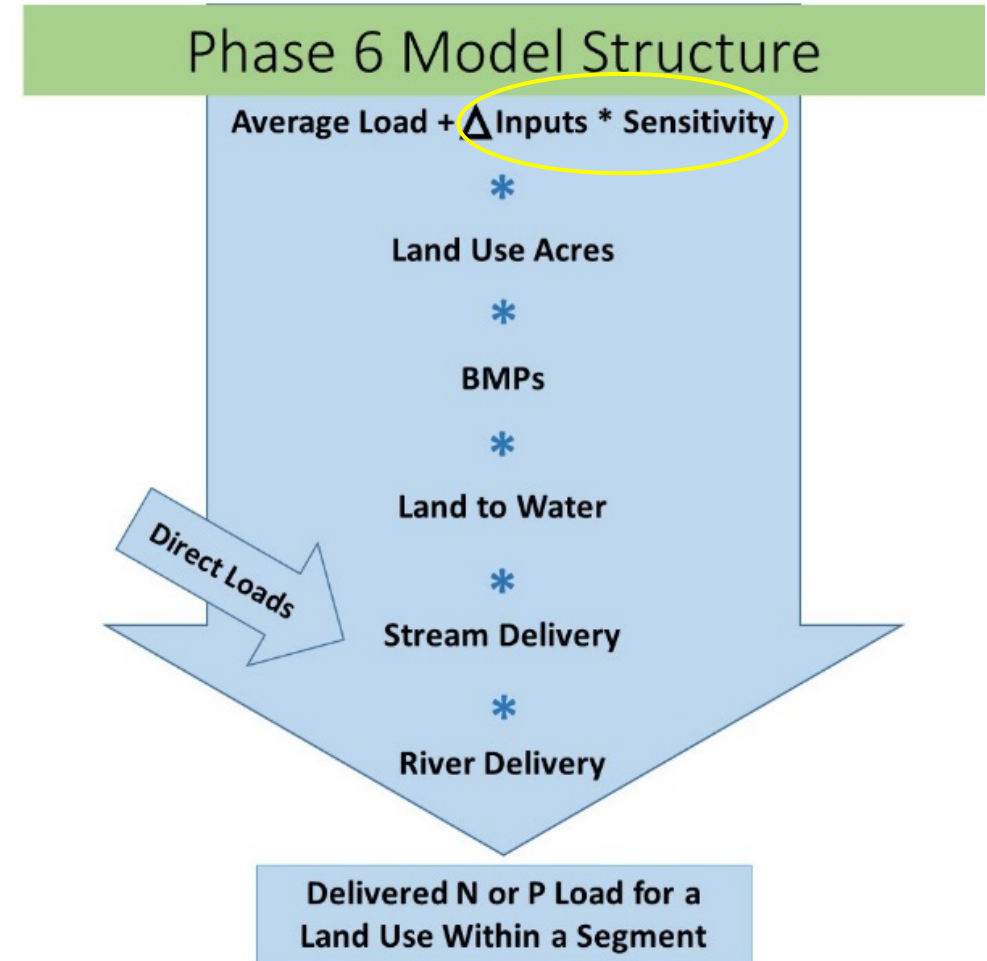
Phase 6 Model Structure

Average Load + $\Delta$ Inputs * Sensitivity

*

Land Use Acres

*

BMPs

*

Land to Water

Direct Loads

*

Stream Delivery

*

River Delivery

Delivered N or P Load for a Land Use Within a Segment